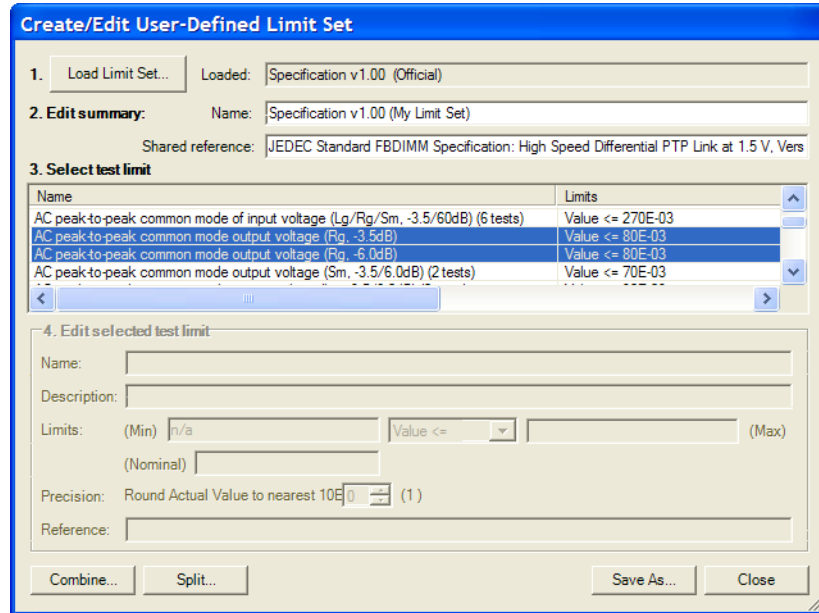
Create/Edit User-Defined Limit Set

1. Load Limit Set... Loaded: Specification v1.00 (Official)

2. Edit summary: Name: Specification v1.00 (My Limit Set)

Shared reference: JEDEC Standard FBDIMM Specification: High Speed Differential PTP Link at 1.5 V, Vers

3. Select test limit

| Name | Limits |
|---|---|
| AC peak-to-peak common mode of input voltage (Lg/Rg/Sm, -3.5/60dB) (6 tests) | Value <= 270E-03 |
| AC peak-to-peak common mode output voltage (Rg, -3.5dB) | Value <= 80E-03 |
| AC peak-to-peak common mode output voltage (Rg, -6.0dB) | Value <= 80E-03 |
| AC peak-to-peak common mode output voltage (Sm, -3.5/6.0dB) (2 tests) | Value <= 70E-03 |
| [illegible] | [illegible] |

4. Edit selected test limit

Name:

Description:

Limits: (Min) n/a Value <= (Max)

(Nominal)

Precision: Round Actual Value to nearest 10E 0 (1)

Reference:

Combine... Split... Save As... Close